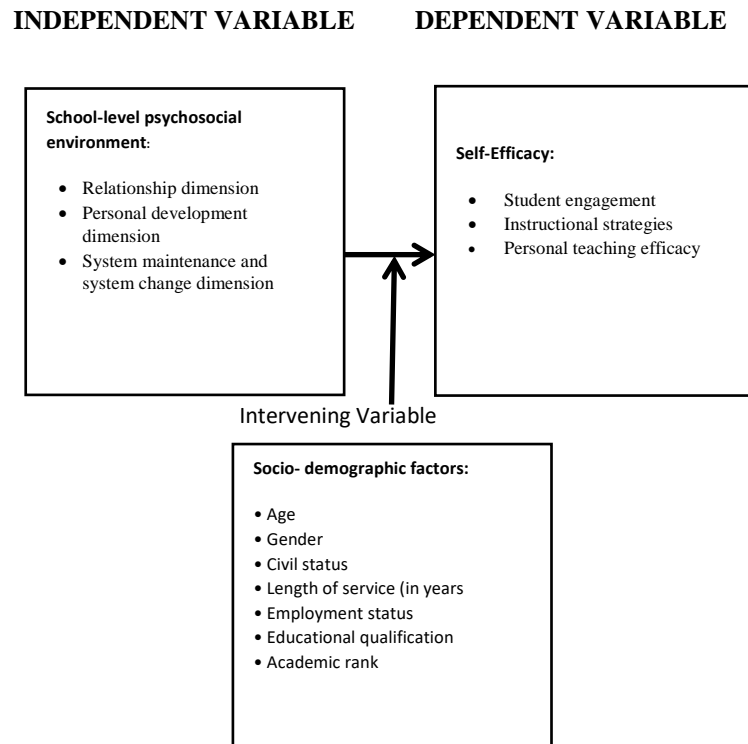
INDEPENDENT VARIABLE

DEPENDENT VARIABLE

School-level psychosocial environment:

- Relationship dimension
- Personal development dimension
- System maintenance and system change dimension

Self-Efficacy:

- Student engagement
- Instructional strategies
- Personal teaching efficacy

Intervening Variable

Socio- demographic factors:

- Age
- Gender
- Civil status
- Length of service (in years
- Employment status
- Educational qualification
- Academic rank